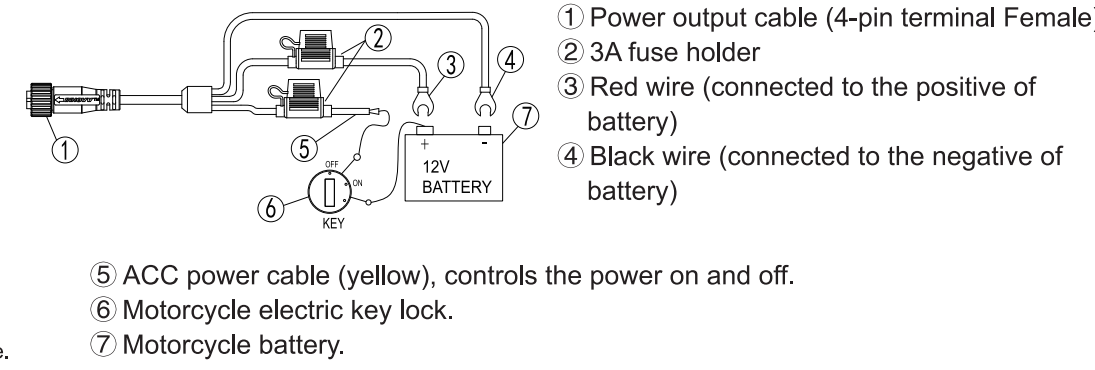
①
②
③
④
⑤
⑥
⑦
OFF
ON
KEY
+
-
12V
BATTERY

① Power output cable (4-pin terminal Female)
② 3A fuse holder
③ Red wire (connected to the positive of battery)
④ Black wire (connected to the negative of battery)

e.

⑤ ACC power cable (yellow), controls the power on and off.
⑥ Motorcycle electric key lock.
⑦ Motorcycle battery.